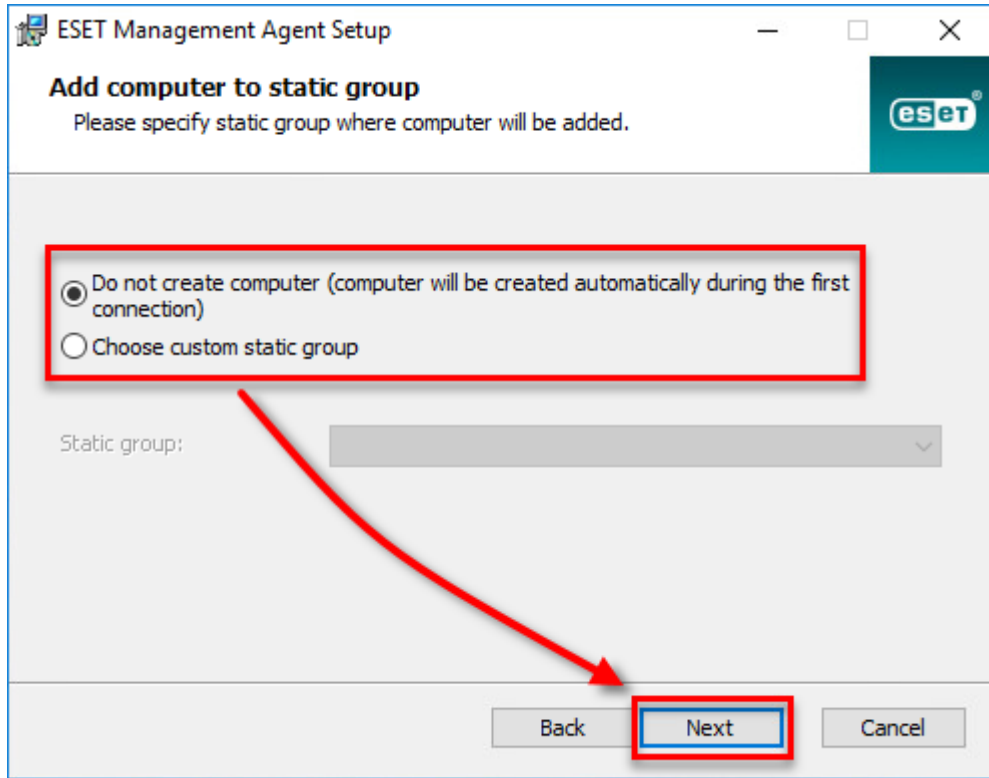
ESET Management Agent Setup

Add computer to static group

Please specify static group where computer will be added.

eset

Do not create computer (computer will be created automatically during the first connection)

Choose custom static group

Static group:

Back

Next

Cancel